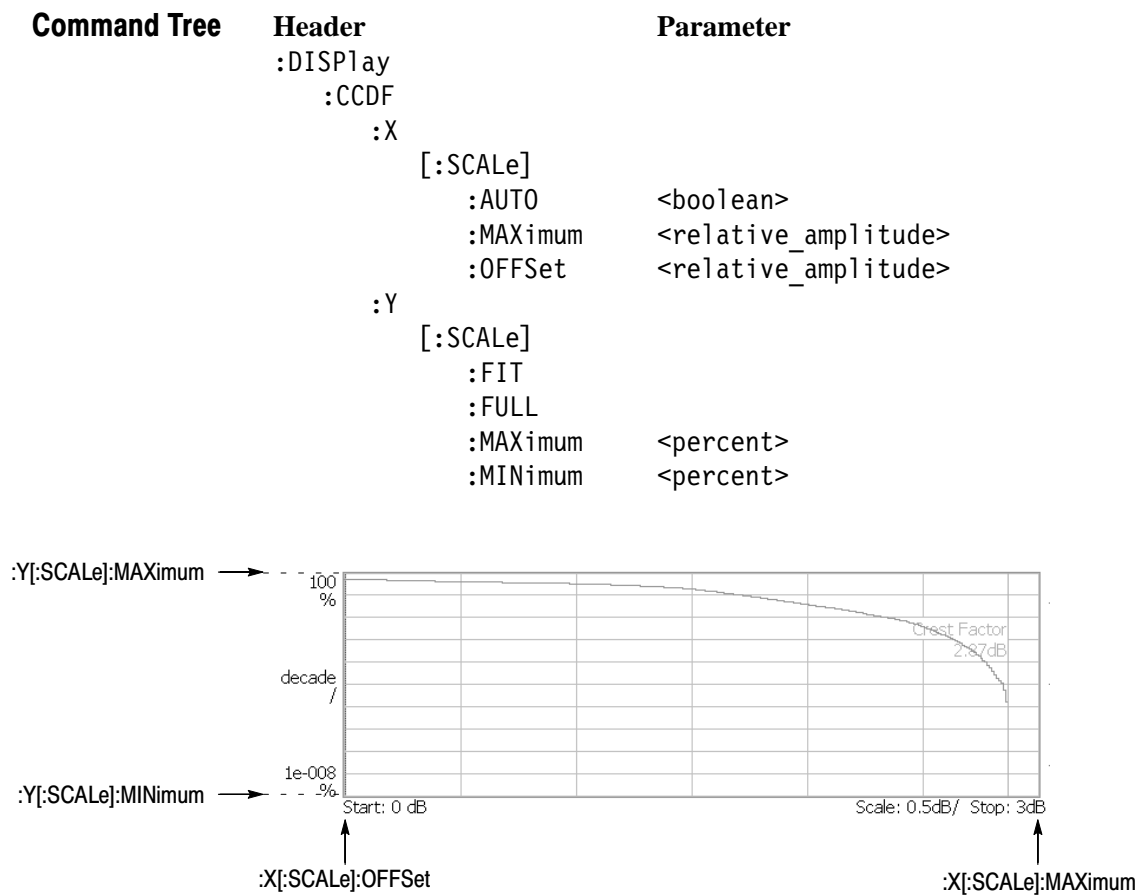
Command Tree

| Header | Parameter |
|---|---|
| :DISPlay | |
| :CCDF | |
| :X | |
| [:SCALe] | |
| :AUTO | <boolean> |
| :MAXimum | <relative_amplitude> |
| :OFFSet | <relative_amplitude> |
| :Y | |
| [:SCALe] | |
| :FIT | |
| :FULL | |
| :MAXimum | <percent> |
| :MINimum | <percent> |

:Y[:SCALe]:MAXimum

100
%

Crest Factor
2.87dB

decade
/

1e-008
%

:Y[:SCALe]:MINimum

Start: 0 dB

Scale: 0.5dB/ Stop: 3dB

:X[:SCALe]:OFFSet

:X[:SCALe]:MAXimum